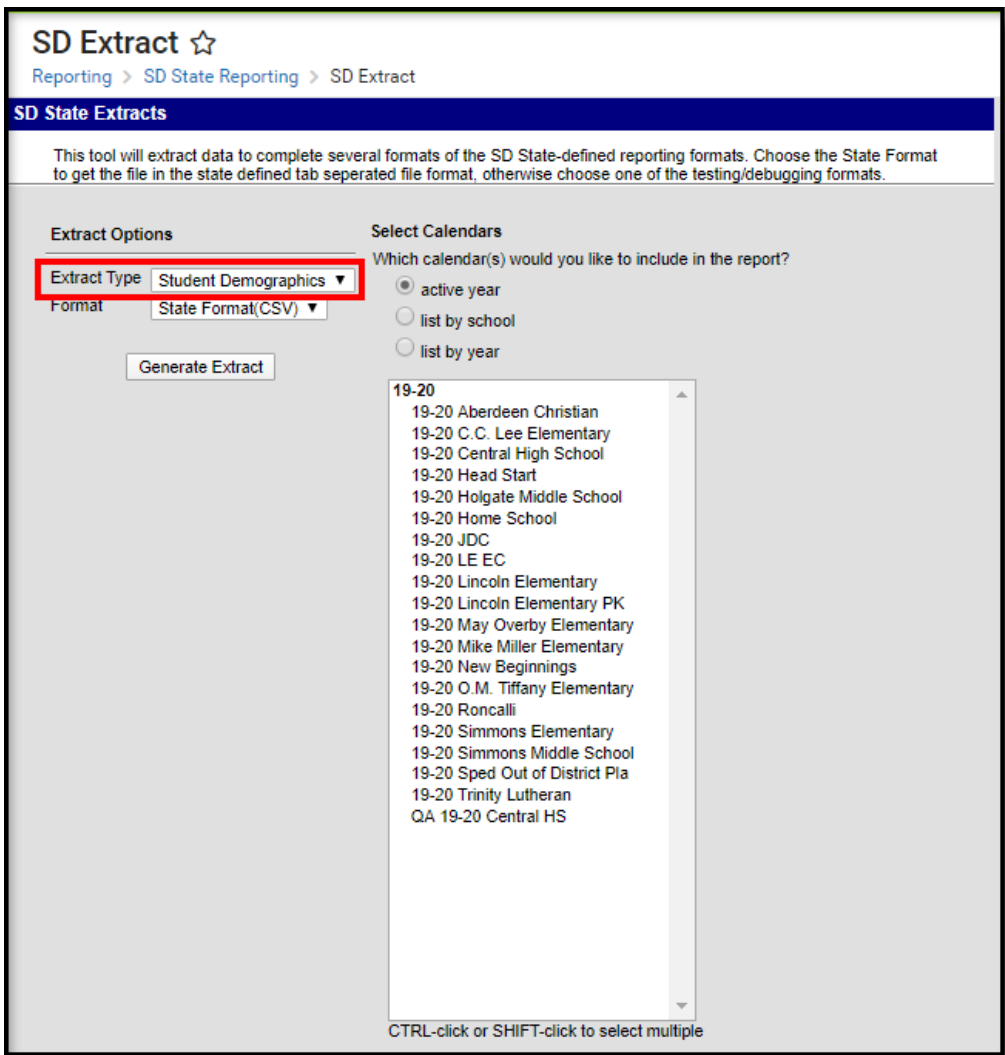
SD Extract ☆
Reporting > SD State Reporting > SD Extract

SD State Extracts

This tool will extract data to complete several formats of the SD State-defined reporting formats. Choose the State Format to get the file in the state defined tab seperated file format, otherwise choose one of the testing/debugging formats.

Extract Options
Extract Type Student Demographics ▼
Format State Format(CSV) ▼

Generate Extract

Select Calendars
Which calendar(s) would you like to include in the report?
active year
list by school
list by year

19-20
19-20 Aberdeen Christian
19-20 C.C. Lee Elementary
19-20 Central High School
19-20 Head Start
19-20 Holgate Middle School
19-20 Home School
19-20 JDC
19-20 LE EC
19-20 Lincoln Elementary
19-20 Lincoln Elementary PK
19-20 May Overby Elementary
19-20 Mike Miller Elementary
19-20 New Beginnings
19-20 O.M. Tiffany Elementary
19-20 Roncalli
19-20 Simmons Elementary
19-20 Simmons Middle School
19-20 Sped Out of District Pla
19-20 Trinity Lutheran
QA 19-20 Central HS

CTRL-click or SHIFT-click to select multiple